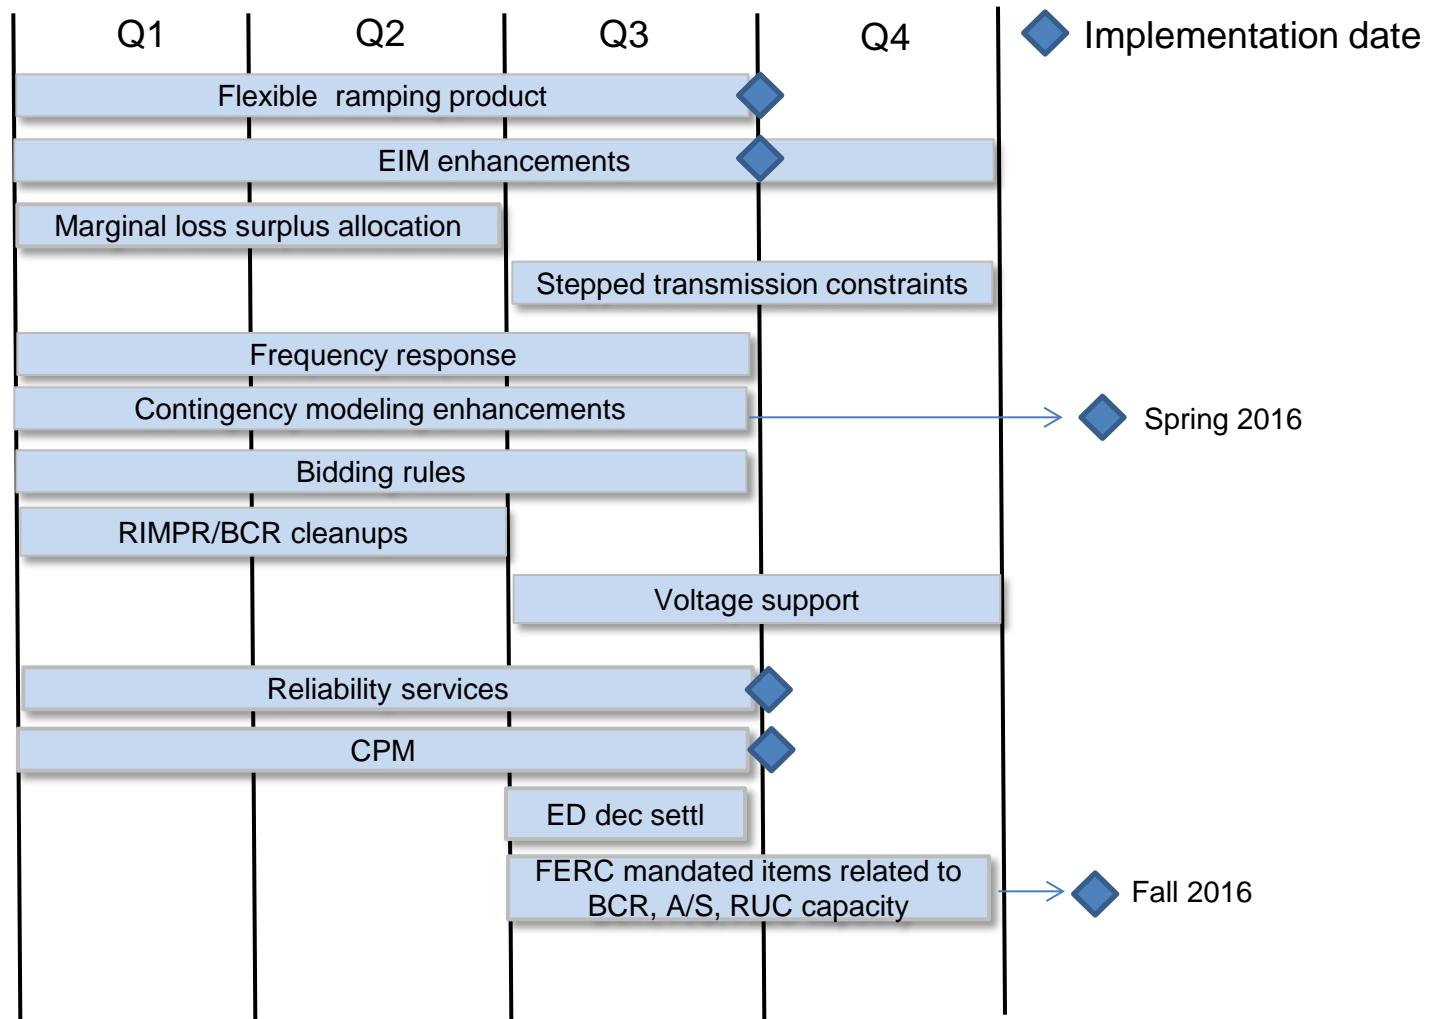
Q1 Q2 Q3 Q4

Implementation date

Flexible ramping product

EIM enhancements

Marginal loss surplus allocation

Stepped transmission constraints

Frequency response

Contingency modeling enhancements

Spring 2016

Bidding rules

RIMPR/BCR cleanups

Voltage support

Reliability services

CPM

ED dec settl

FERC mandated items related to BCR, A/S, RUC capacity

Fall 2016